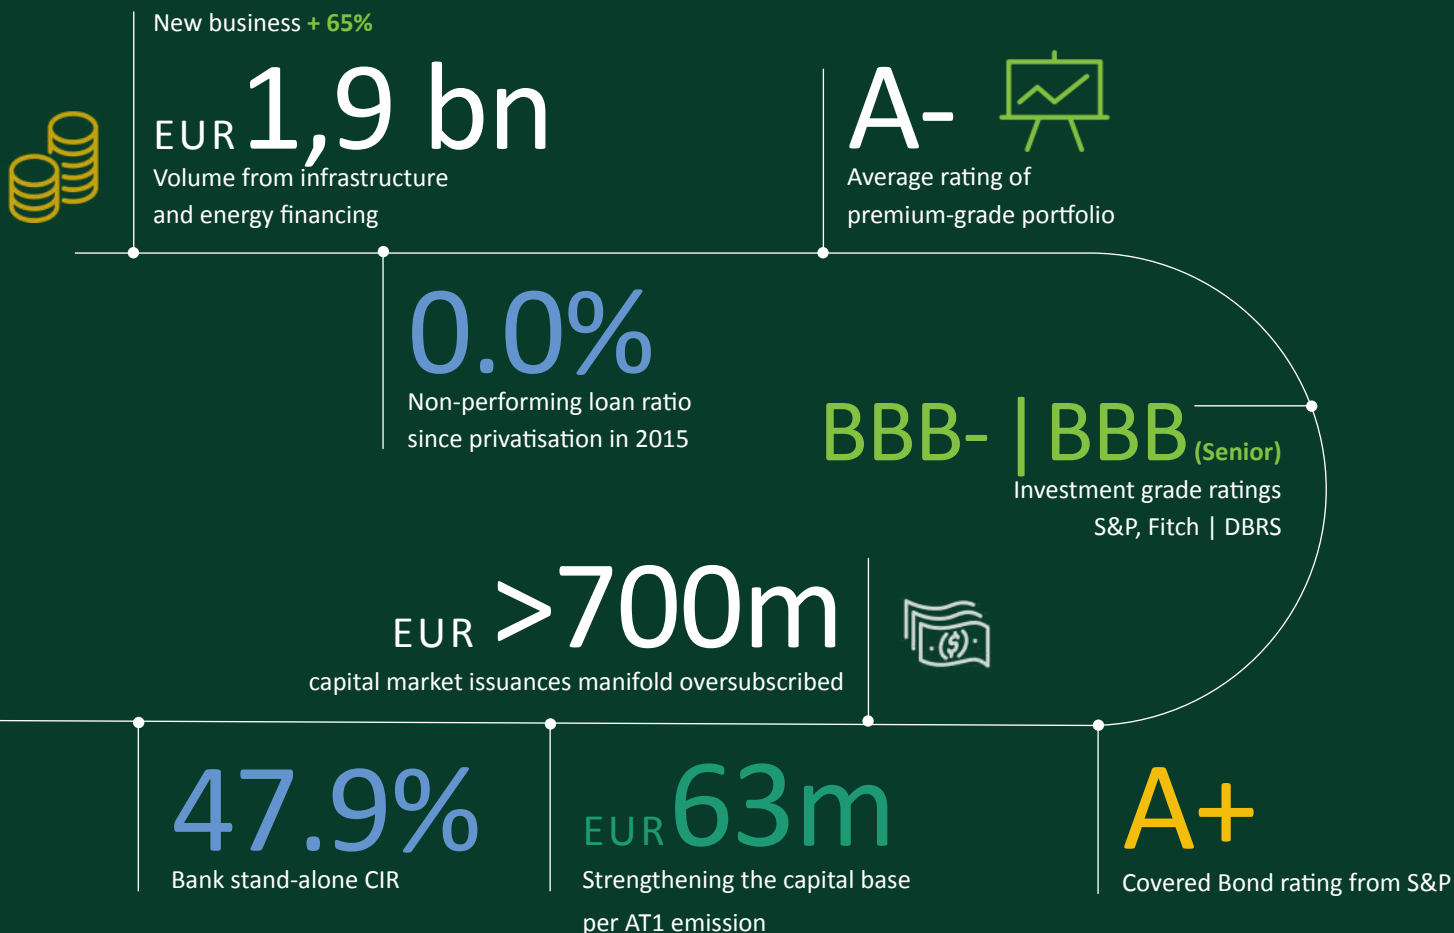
New business + 65%

EUR 1,9 bn
Volume from infrastructure and energy financing

A-
Average rating of premium-grade portfolio

0.0%
Non-performing loan ratio since privatisation in 2015

BBB- | BBB (Senior)
Investment grade ratings S&P, Fitch | DBRS

EUR >700m
capital market issuances manifold oversubscribed

($)

47.9%
Bank stand-alone CIR

EUR 63m
Strengthening the capital base per AT1 emission

A+
Covered Bond rating from S&P